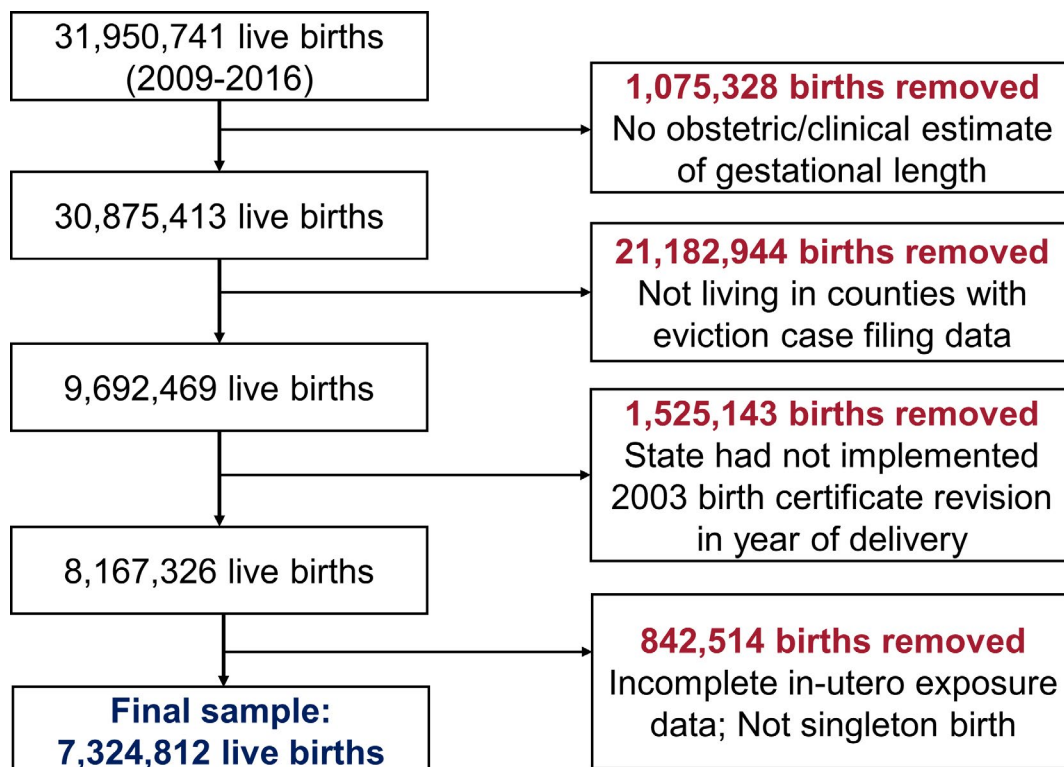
31,950,741 live births (2009-2016)

1,075,328 births removed
No obstetric/clinical estimate of gestational length

30,875,413 live births

21,182,944 births removed
Not living in counties with eviction case filing data

9,692,469 live births

1,525,143 births removed
State had not implemented 2003 birth certificate revision in year of delivery

8,167,326 live births

842,514 births removed
Incomplete in-utero exposure data; Not singleton birth

Final sample:
7,324,812 live births